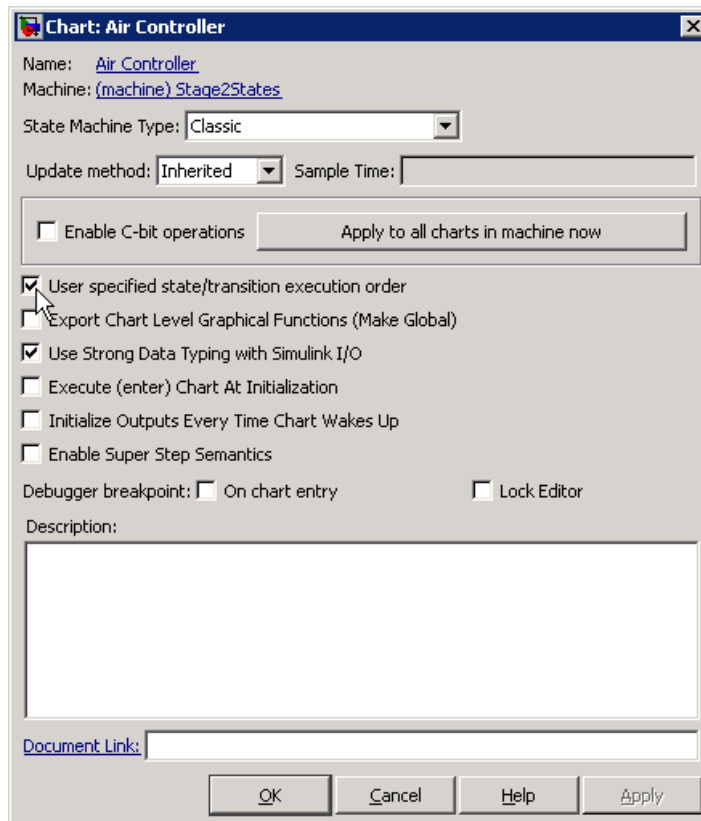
Chart: Air Controller

Name: Air Controller
Machine: (machine) Stage2States

State Machine Type: Classic

Update method: Inherited Sample Time:

Enable C-bit operations Apply to all charts in machine now

User specified state/transition execution order

Export Chart Level Graphical Functions (Make Global)

Use Strong Data Typing with Simulink I/O

Execute (enter) Chart At Initialization

Initialize Outputs Every Time Chart Wakes Up

Enable Super Step Semantics

Debugger breakpoint: On chart entry Lock Editor

Description:

Document Link:

OK Cancel Help Apply